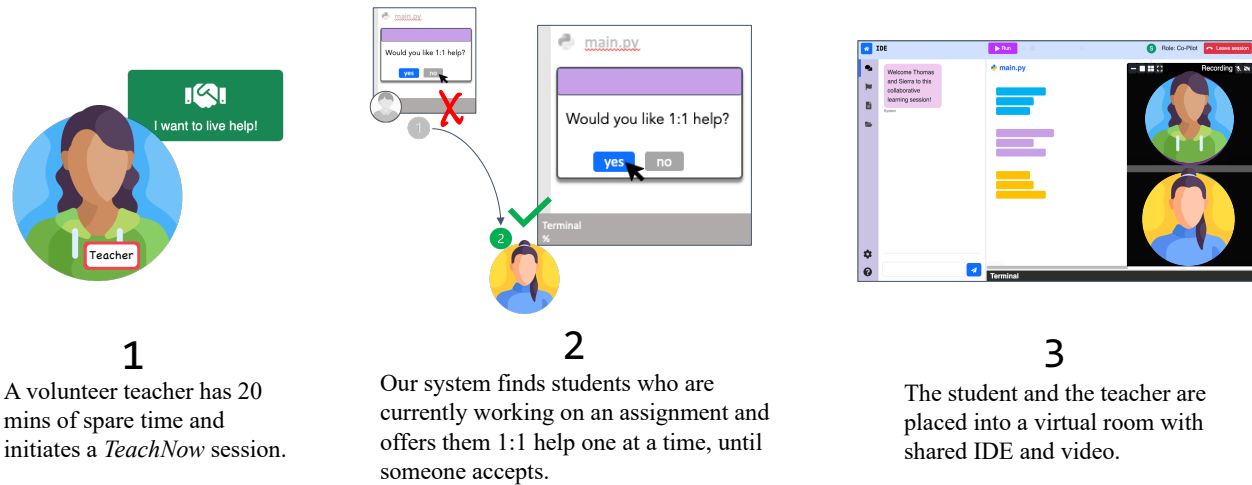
I want to live help!

Teacher

main.py

Would you like 1:1 help?

yes no

1

2

main.py

Would you like 1:1 help?

yes no

Terminal
%

IDE

Run

S Role: Co-Pilot

Leave session

Welcome Thomas and Sierra to this collaborative learning session!

System

main.py

Recording

Terminal

1
A volunteer teacher has 20 mins of spare time and initiates a *TeachNow* session.

2
Our system finds students who are currently working on an assignment and offers them 1:1 help one at a time, until someone accepts.

3
The student and the teacher are placed into a virtual room with shared IDE and video.